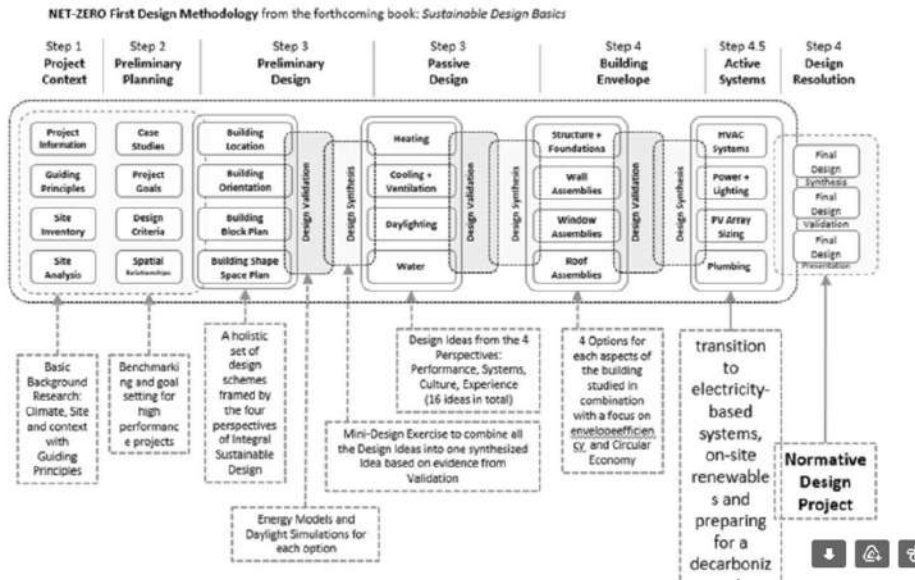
NET-ZERO First Design Methodology from the forthcoming book: Sustainable Design Basics

Step 1 Project Context

Step 2 Preliminary Planning

Step 3 Preliminary Design

Step 3 Passive Design

Step 4 Building Envelope

Step 4.5 Active Systems

Step 4 Design Resolution

Project Information

Guiding Principles

Site Inventory

Site Analysis

Case Studies

Project Goals

Design Criteria

Spatial Relationships

Building Location

Building Orientation

Building Block Plan

Building Shape Space Plan

Design Validation

Design Synthesis

Heating

Cooling + Ventilation

Daylighting

Water

Design Validation

Design Synthesis

Structure + Foundations

Wall Assemblies

Window Assemblies

Roof Assemblies

Design Validation

Design Synthesis

HVAC Systems

Power + Lighting

PV Array Sizing

Plumbing

Final Design Synthesis

Final Design Validation

Final Design Presentation

Basic Background Research: Climate, Site and context with Guiding Principles

Benchmarking and goal setting for high performance projects

A holistic set of design schemes framed by the four perspectives of Integral Sustainable Design

Design Ideas from the 4 Perspectives: Performance, Systems, Culture, Experience (16 ideas in total)

4 Options for each aspects of the building studied in combination with a focus on envelopeefficiency and Circular Economy

transition to electricity-based systems, on-site renewables and preparing for a decarboniz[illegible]

Mini-Design Exercise to combine all the Design Ideas into one synthesized idea based on evidence from Validation

Normative Design Project

Energy Models and Daylight Simulations for each option